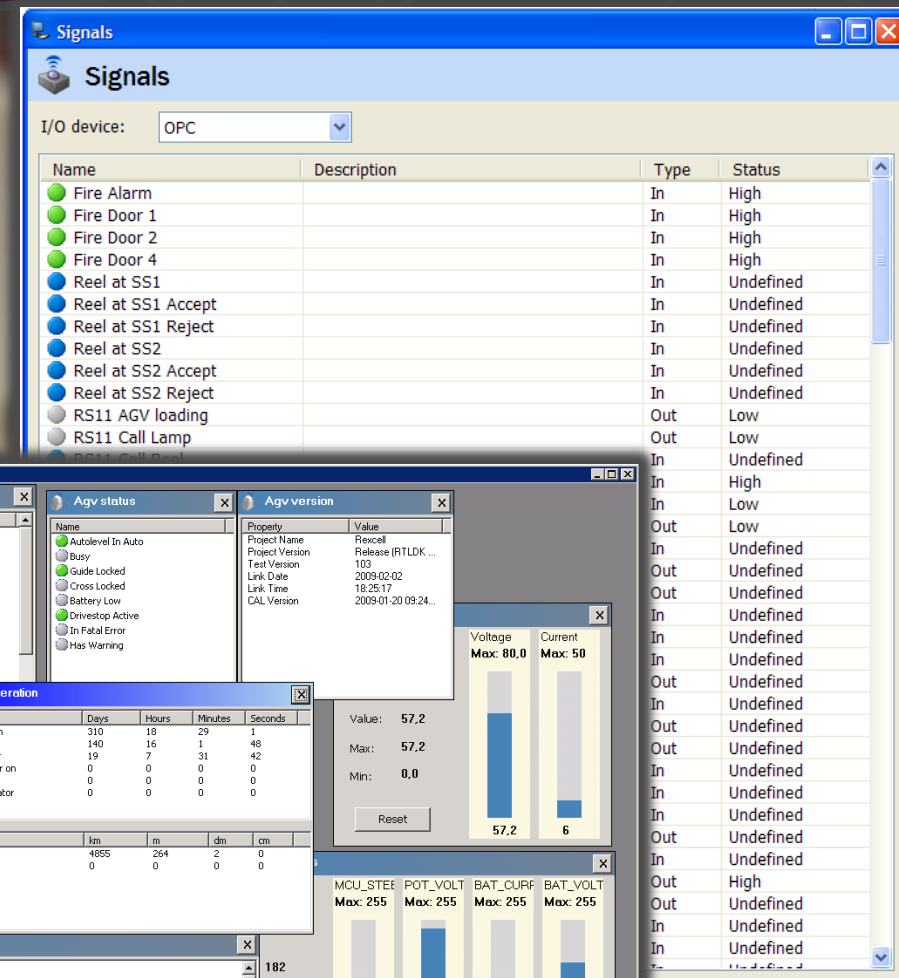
Signals

Signals

I/O device: OPC

| Name | Description | Type | Status |
|---|---|---|---|
| Fire Alarm | | In | High |
| Fire Door 1 | | In | High |
| Fire Door 2 | | In | High |
| Fire Door 4 | | In | High |
| Reel at SS1 | | In | Undefined |
| Reel at SS1 Accept | | In | Undefined |
| Reel at SS1 Reject | | In | Undefined |
| Reel at SS2 | | In | Undefined |
| Reel at SS2 Accept | | In | Undefined |
| Reel at SS2 Reject | | In | Undefined |
| RS11 AGV loading | | Out | Low |
| RS11 Call Lamp | | Out | Low |
| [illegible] | | In | Undefined |
| | | In | High |
| | | In | Low |
| | | Out | Low |
| | | In | Undefined |
| | | Out | Undefined |
| | | Out | Undefined |
| | | In | Undefined |
| | | In | Undefined |
| | | In | Undefined |
| | | Out | Undefined |
| | | In | Undefined |
| | | Out | Undefined |
| | | Out | Undefined |
| | | In | Undefined |
| | | In | Undefined |
| | | Out | Undefined |
| | | In | Undefined |
| | | Out | High |
| | | Out | Undefined |
| | | In | Undefined |
| | | In | Undefined |

Agv status

Name
Autolevel In Auto
Busy
Guide Locked
Cross Locked
Battery Low
Drivestop Active
In Fatal Error
Has Warning

Agv version

| Property | Value |
|---|---|
| Project Name | Rexcell |
| Project Version | Release (RTLDK ... |
| Test Version | 103 |
| Link Date | 2009-02-02 |
| Link Time | 18:25:17 |
| CAL Version | 2009-01-20 09:24... |

eration

| | Days | Hours | Minutes | Seconds |
|---|---|---|---|---|
| n | 310 | 18 | 29 | 1 |
| | 140 | 16 | 1 | 48 |
| | 19 | 7 | 31 | 42 |
| r on | 0 | 0 | 0 | 0 |
| | 0 | 0 | 0 | 0 |
| ator | 0 | 0 | 0 | 0 |

| km | m | dm | cm |
|---|---|---|---|
| 4855 | 264 | 2 | 0 |
| 0 | 0 | 0 | 0 |

Voltage
Max: 80,0
Current
Max: 50

Value: 57,2
Max: 57,2
Min: 0,0
Reset

57,2
6

MCU_STE
Max: 255
POT_VOLT
Max: 255
BAT_CURR
Max: 255
BAT_VOLT
Max: 255

182